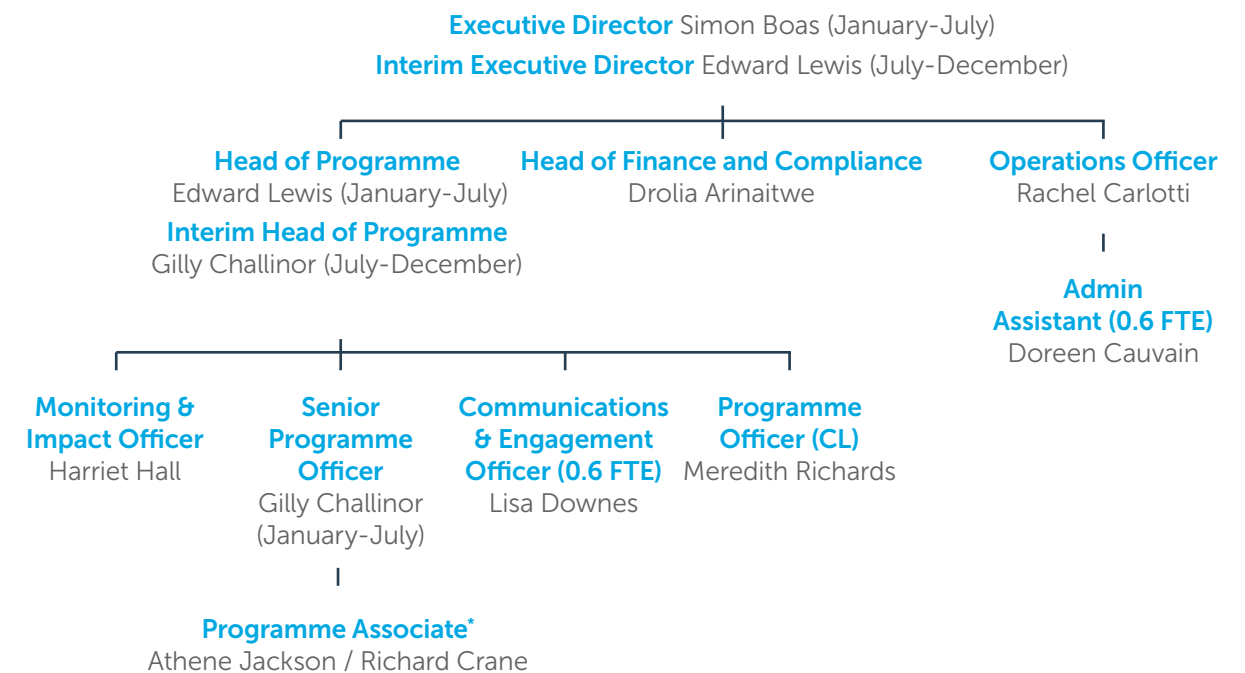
Executive Director Simon Boas (January-July)
Interim Executive Director Edward Lewis (July-December)

Head of Programme
Edward Lewis (January-July)
Interim Head of Programme
Gilly Challinor (July-December)

Head of Finance and Compliance
Drolia Arinaitwe

Operations Officer
Rachel Carlotti

Admin Assistant (0.6 FTE)
Doreen Cauvain

Monitoring & Impact Officer
Harriet Hall

Senior Programme Officer
Gilly Challinor (January-July)

Programme Associate*
Athene Jackson / Richard Crane

Communications & Engagement Officer (0.6 FTE)
Lisa Downes

Programme Officer (CL)
Meredith Richards